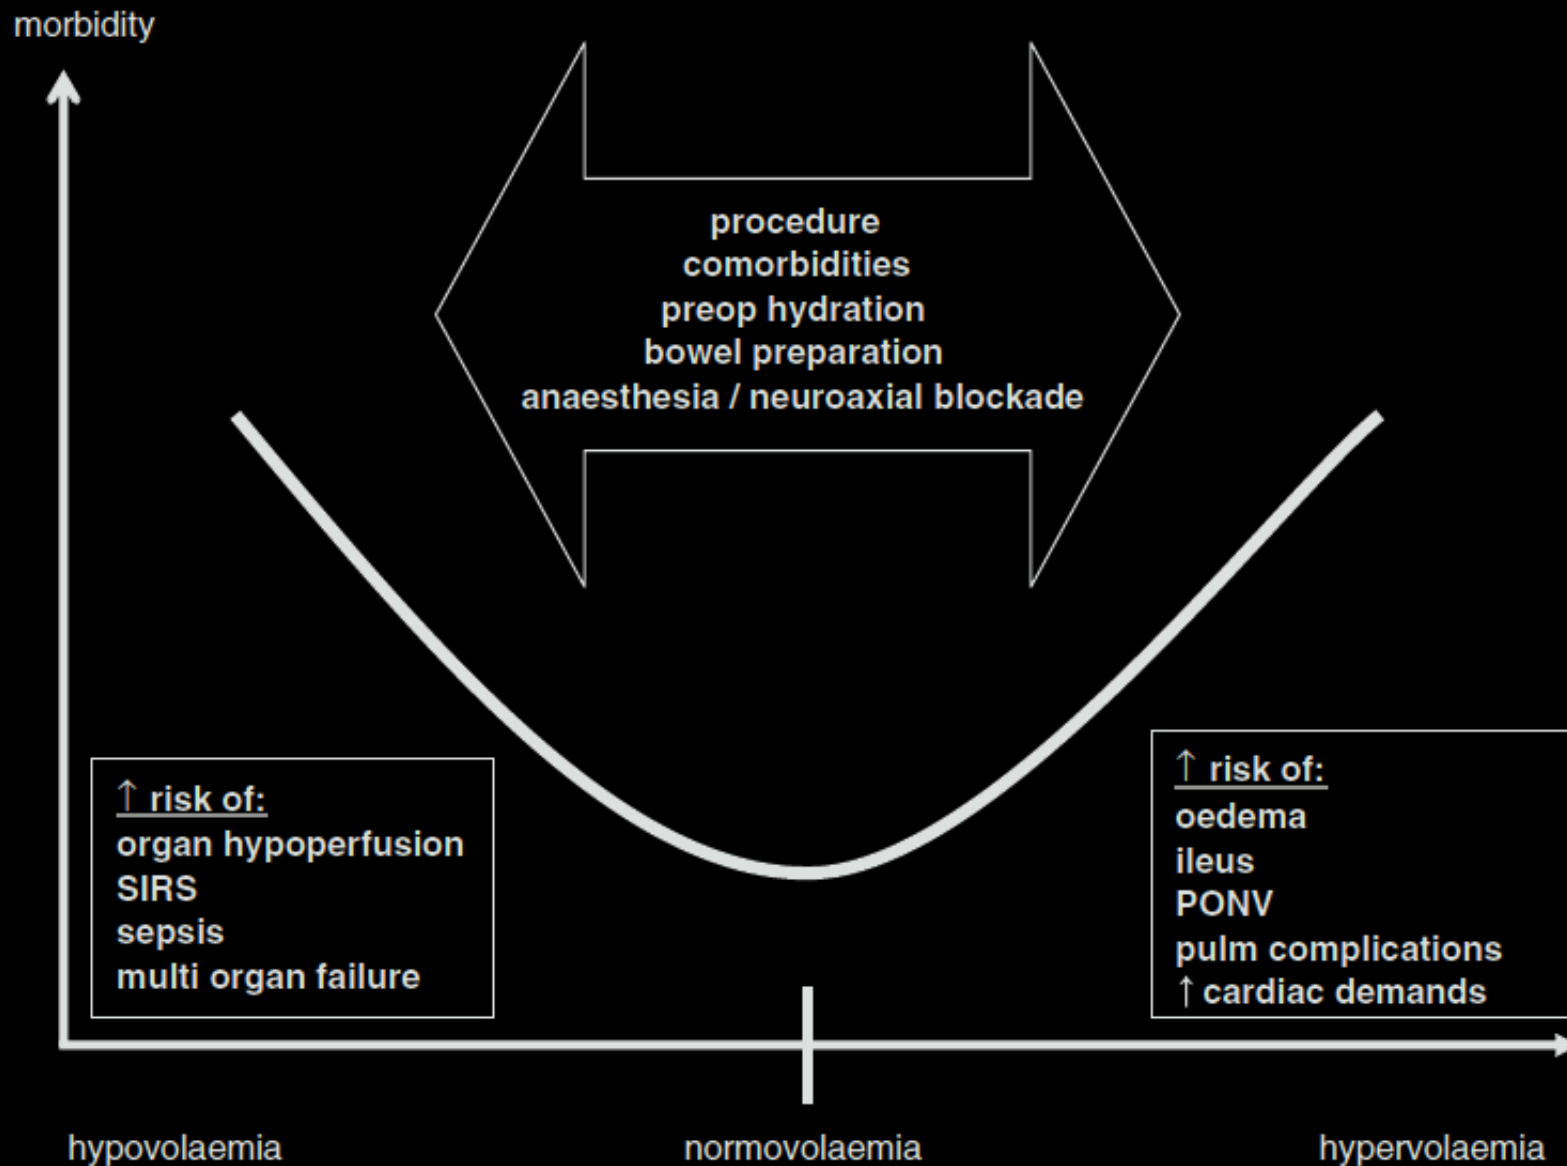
morbidity

procedure
comorbidities
preop hydration
bowel preparation
anaesthesia / neuroaxial blockade

↑ risk of:
organ hypoperfusion
SIRS
sepsis
multi organ failure

↑ risk of:
oedema
ileus
PONV
pulm complications
↑ cardiac demands

hypovolaemia
normovolaemia
hypervolaemia